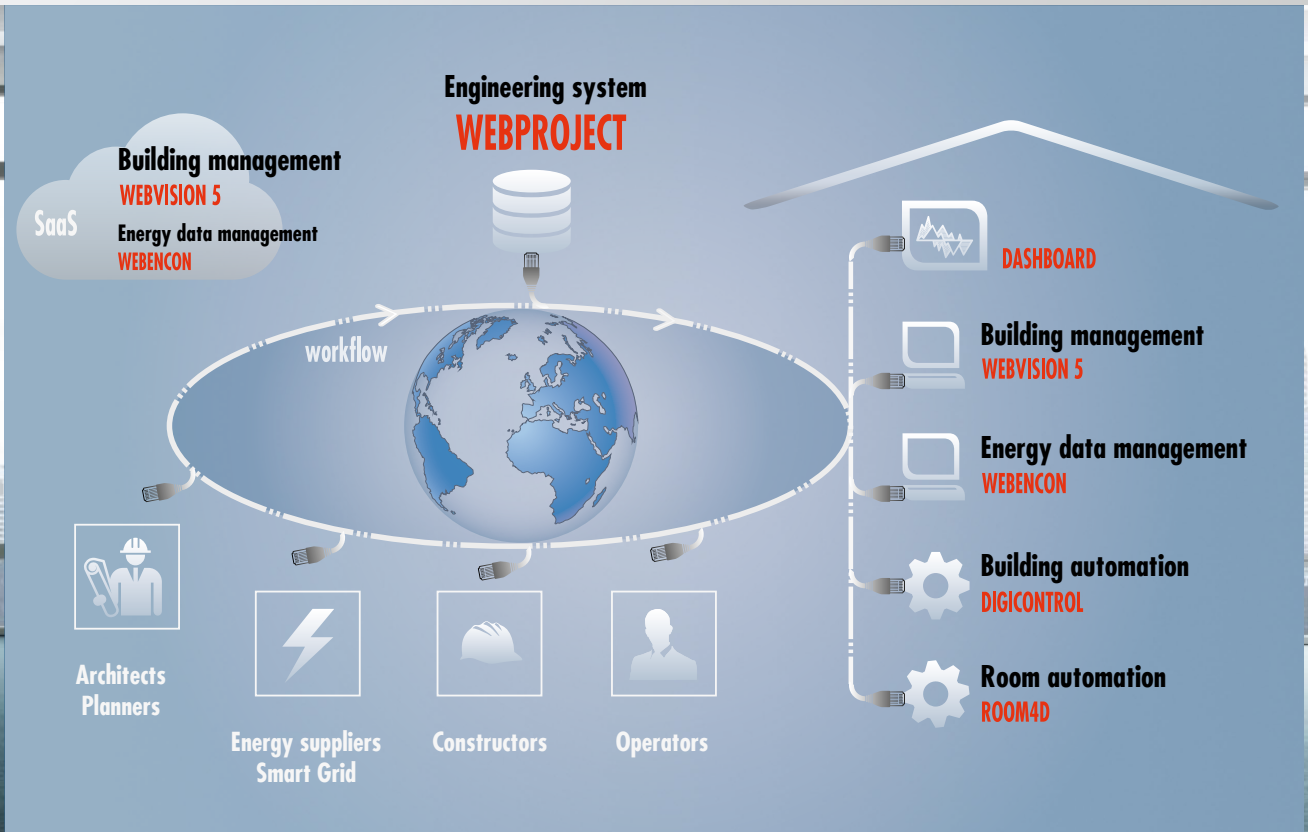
Engineering system
WEBPROJECT

Building management
WEBVISION 5
SaaS
Energy data management
WEBENCON

workflow

DASHBOARD

Building management
WEBVISION 5

Energy data management
WEBENCON

Building automation
DIGICONTROL

Room automation
ROOM4D

Architects
Planners

Energy suppliers
Smart Grid

Constructors

Operators